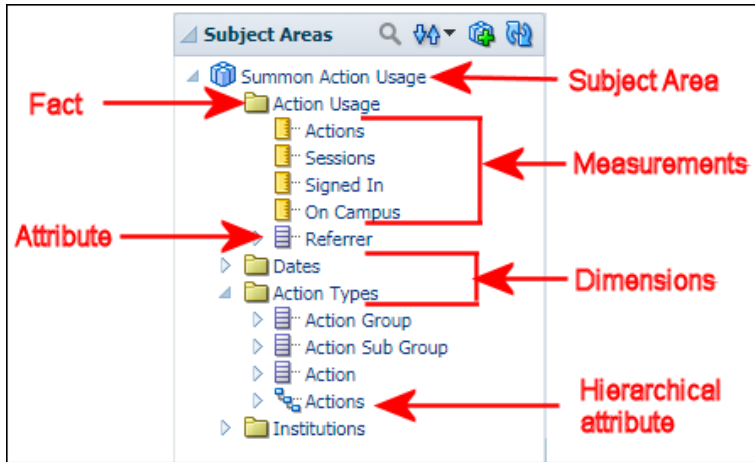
Subject Areas

Summon Action Usage
Action Usage
Actions
Sessions
Signed In
On Campus
Referrer
Dates
Action Types
Action Group
Action Sub Group
Action
Actions
Institutions

Subject Area
Fact
Measurements
Attribute
Dimensions
Hierarchical attribute